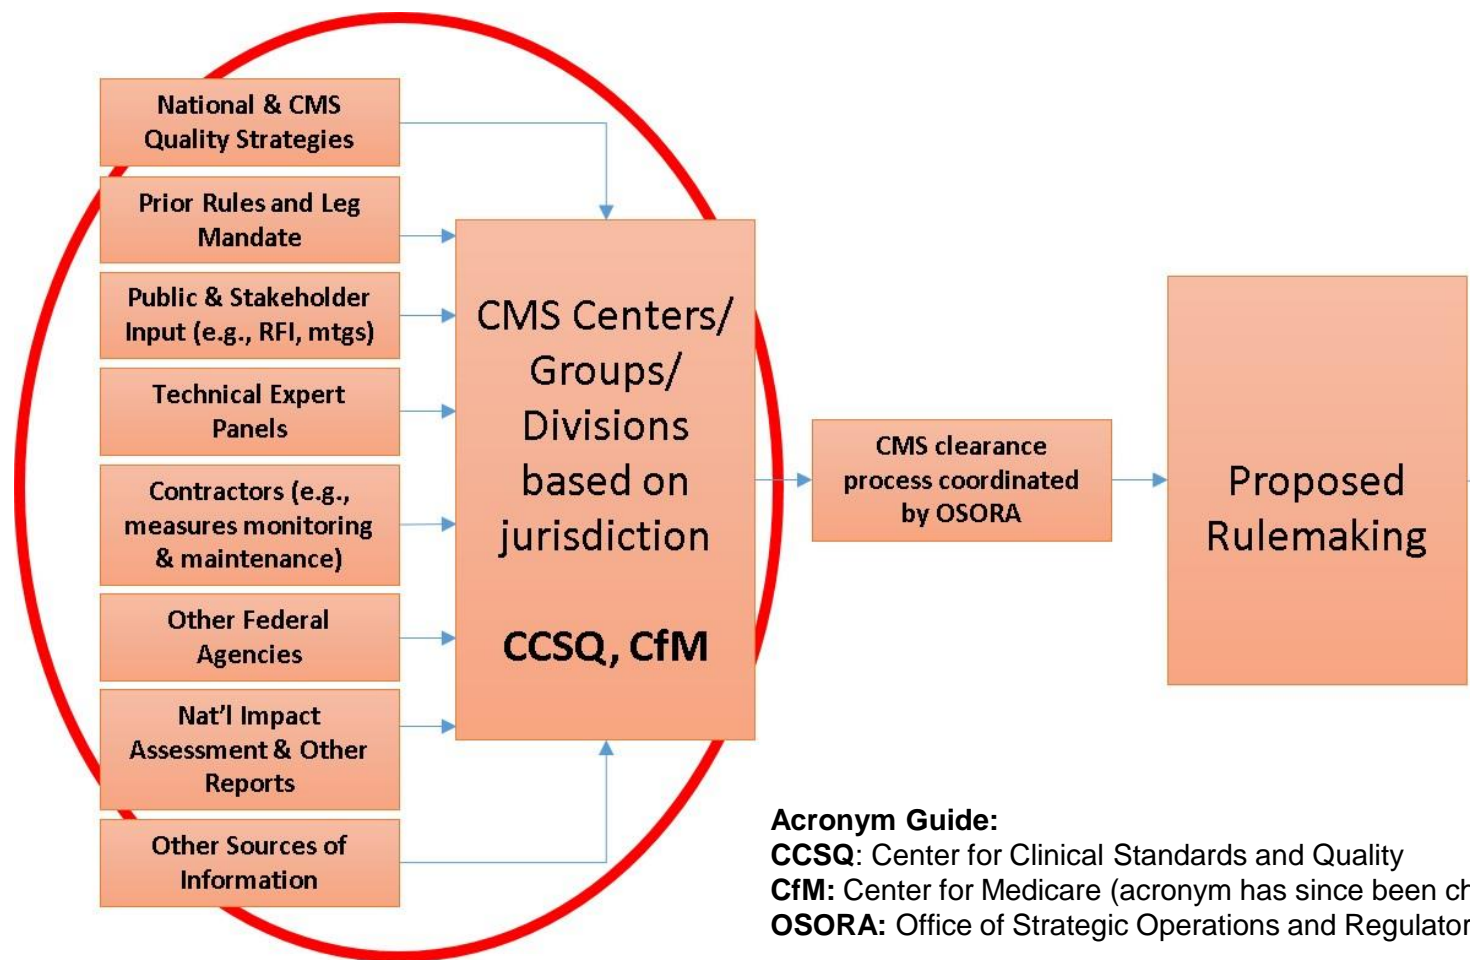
National & CMS Quality Strategies

Prior Rules and Leg Mandate

Public & Stakeholder Input (e.g., RFI, mtgs)

Technical Expert Panels

Contractors (e.g., measures monitoring & maintenance)

Other Federal Agencies

Nat'l Impact Assessment & Other Reports

Other Sources of Information

CMS Centers/ Groups/ Divisions based on jurisdiction

CCSQ, CfM

CMS clearance process coordinated by OSORA

Proposed Rulemaking

Acronym Guide:
CCSQ: Center for Clinical Standards and Quality
CfM: Center for Medicare (acronym has since been ch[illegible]
OSORA: Office of Strategic Operations and Regulator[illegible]